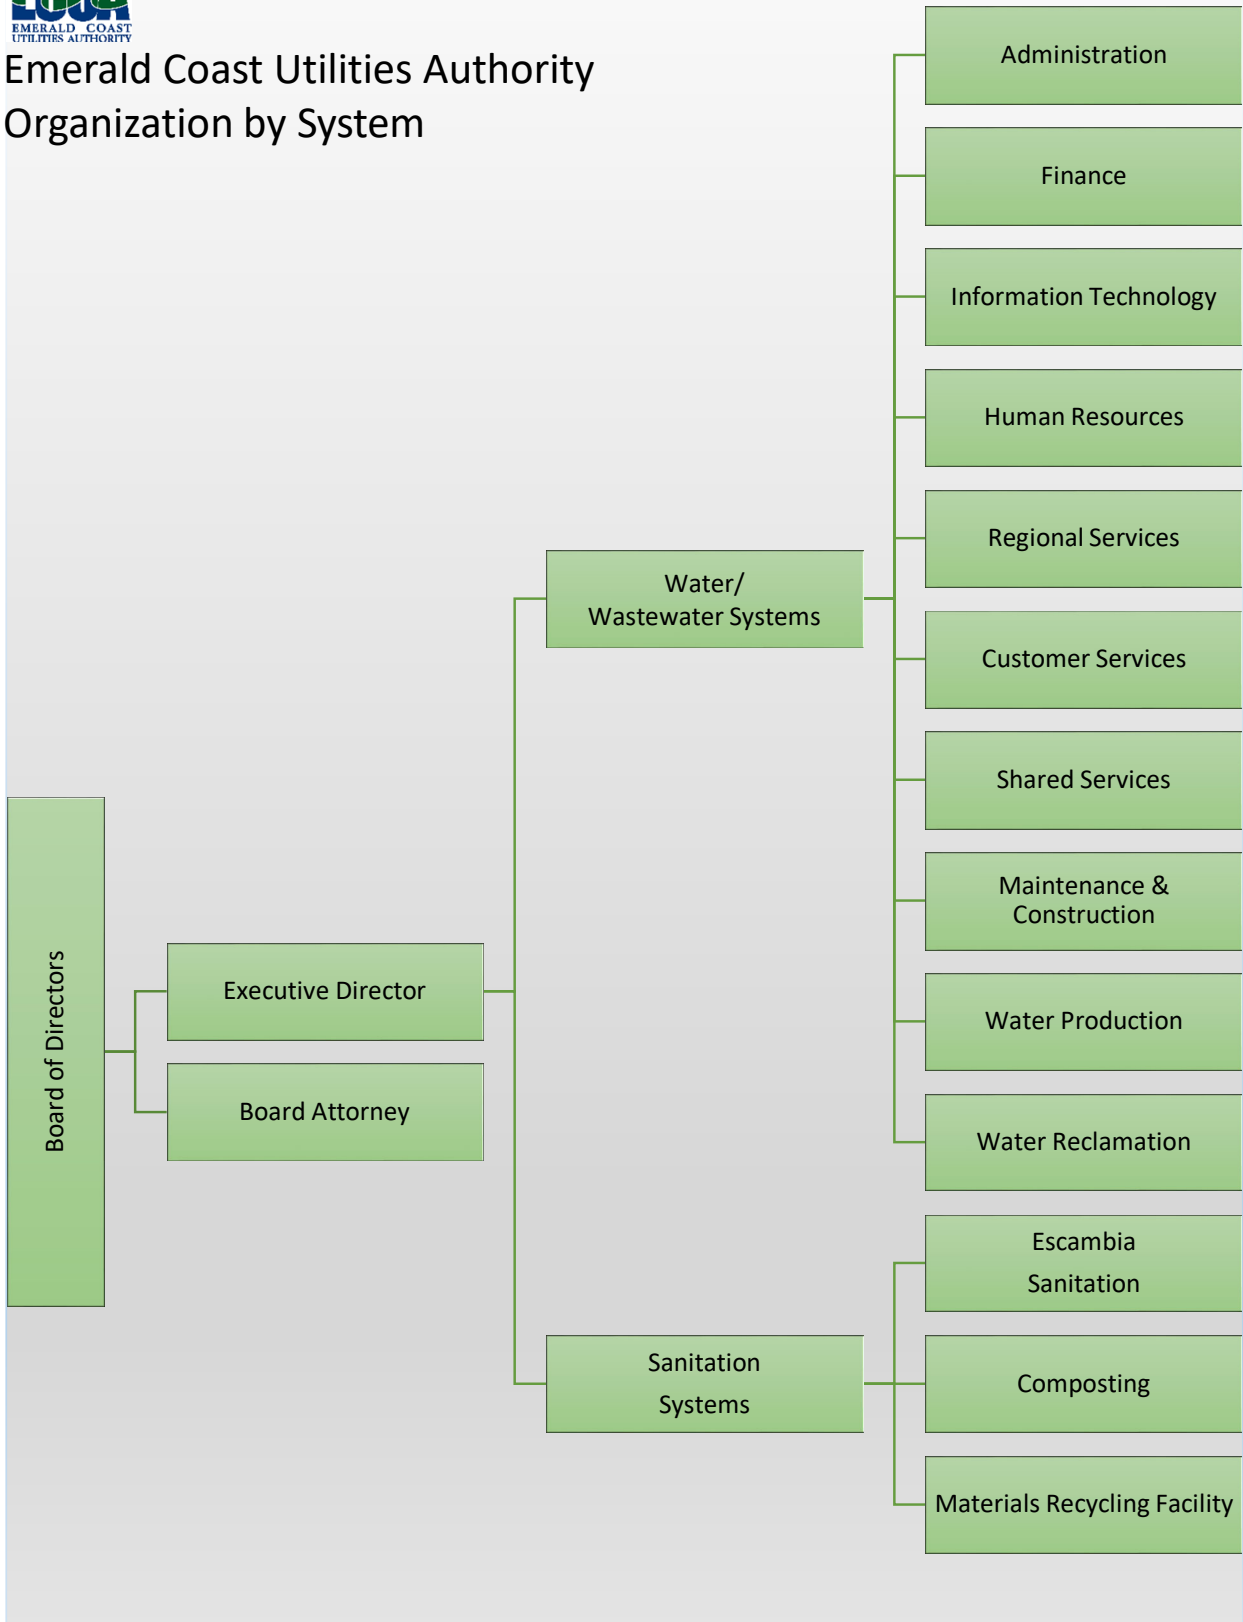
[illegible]
EMERALD COAST
UTILITIES AUTHORITY

Emerald Coast Utilities Authority
Organization by System

Board of Directors

Executive Director

Board Attorney

Water/
Wastewater Systems

Sanitation
Systems

Administration

Finance

Information Technology

Human Resources

Regional Services

Customer Services

Shared Services

Maintenance &
Construction

Water Production

Water Reclamation

Escambia
Sanitation

Composting

Materials Recycling Facility